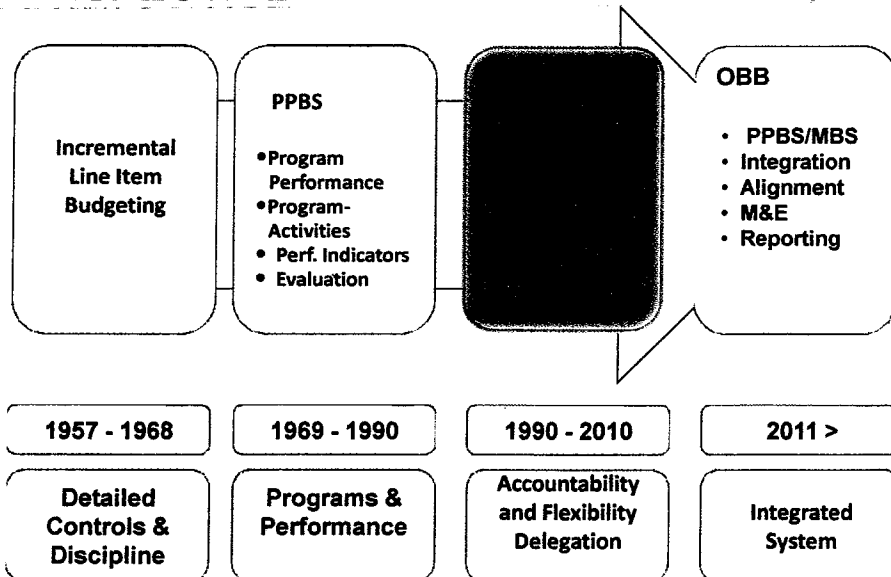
Incremental Line Item Budgeting

PPBS

• Program Performance
• Program-Activities
• Perf. Indicators
• Evaluation

OBB

• PPBS/MBS
• Integration
• Alignment
• M&E
• Reporting

1957 - 1968

1969 - 1990

1990 - 2010

2011 >

Detailed Controls & Discipline

Programs & Performance

Accountability and Flexibility Delegation

Integrated System